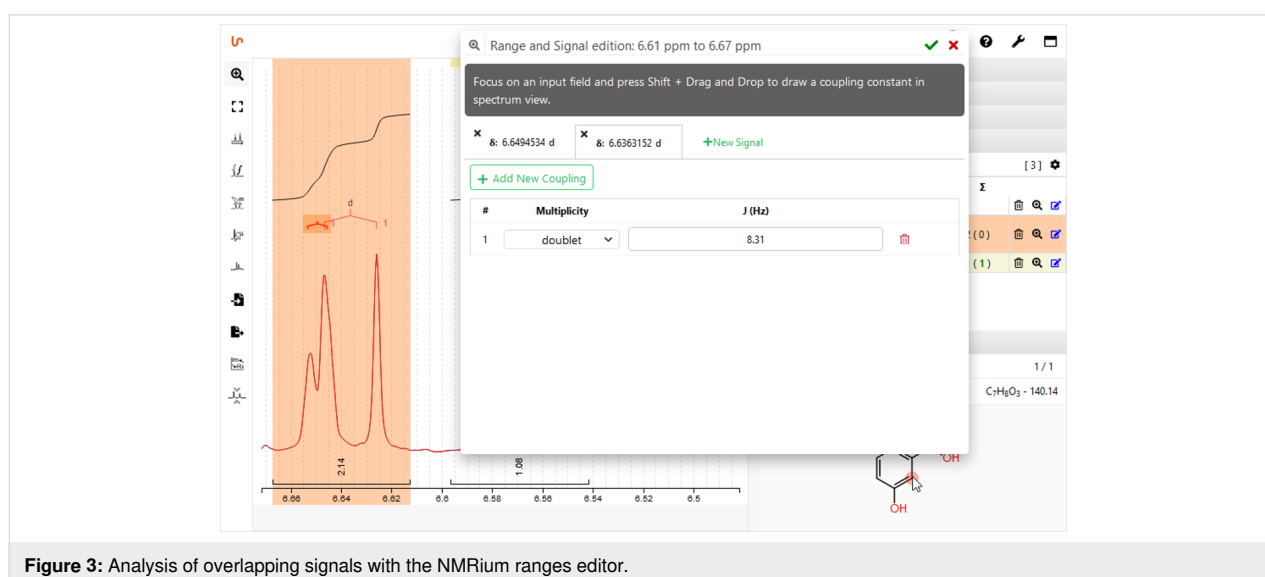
Range and Signal edition: 6.61 ppm to 6.67 ppm

Focus on an input field and press Shift + Drag and Drop to draw a coupling constant in spectrum view.

δ: 6.6494534 d

δ: 6.6363152 d

+New Signal

+ Add New Coupling

| # | Multiplicity | J (Hz) |
|---|---|---|
| 1 | doublet | 8.31 |

d

1

1

2.14

1.08

6.66 6.64 6.62 6.6 6.58 6.56 6.54 6.52 6.5

[3]

Σ

(0)

(1)

1/1

$C_7H_8O_3$ - 140.14

OH

OH

**Figure 3:** Analysis of overlapping signals with the NMRium ranges editor.